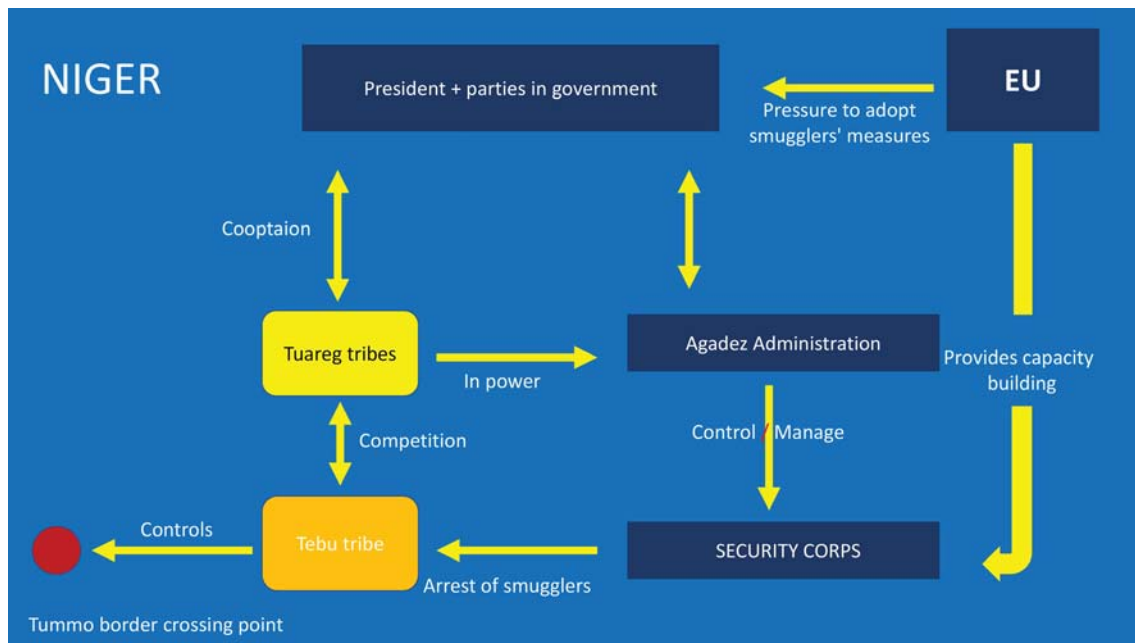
NIGER

President + parties in government

EU

Pressure to adopt smugglers' measures

Cooptaion

Tuareg tribes

In power

Agadez Administration

Provides capacity building

Competition

Control / Manage

Controls

Tebu tribe

SECURITY CORPS

Arrest of smugglers

Tummo border crossing point